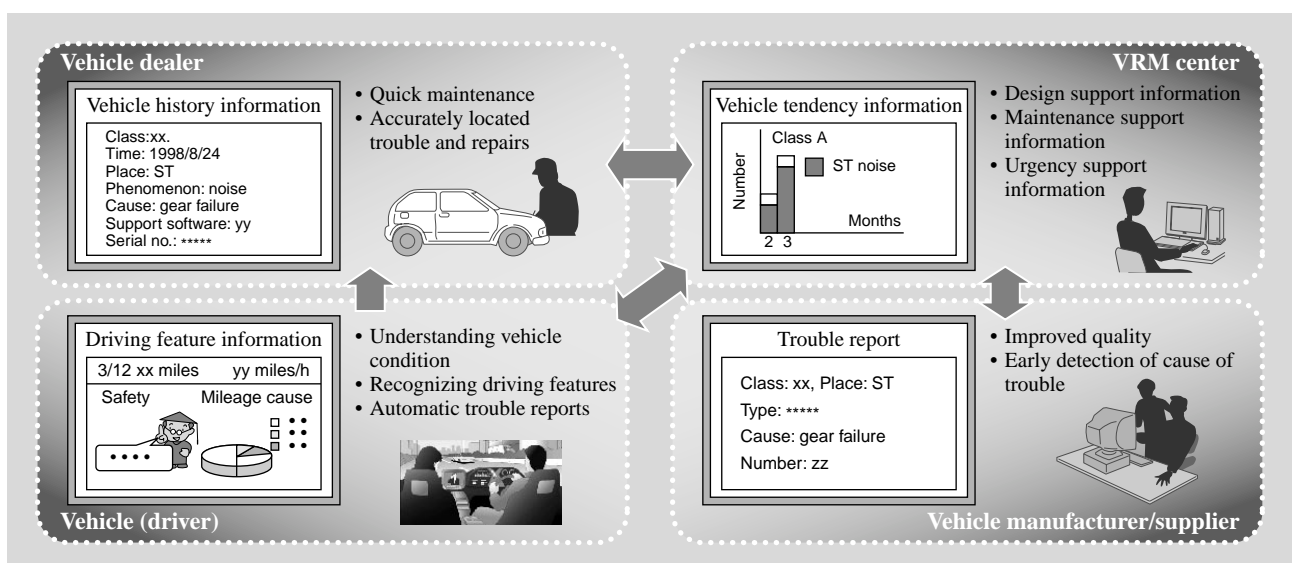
Vehicle dealer

Vehicle history information

Class:xx.
Time: 1998/8/24
Place: ST
Phenomenon: noise
Cause: gear failure
Support software: yy
Serial no.: *****

• Quick maintenance
• Accurately located trouble and repairs

VRM center

Vehicle tendency information

Class A

Number

ST noise

Months

2 3

• Design support information
• Maintenance support information
• Urgency support information

Driving feature information

3/12 xx miles yy miles/h

Safety Mileage cause

• Understanding vehicle condition
• Recognizing driving features
• Automatic trouble reports

Vehicle (driver)

Trouble report

Class: xx, Place: ST
Type: *****
Cause: gear failure
Number: zz

• Improved quality
• Early detection of cause of trouble

Vehicle manufacturer/supplier